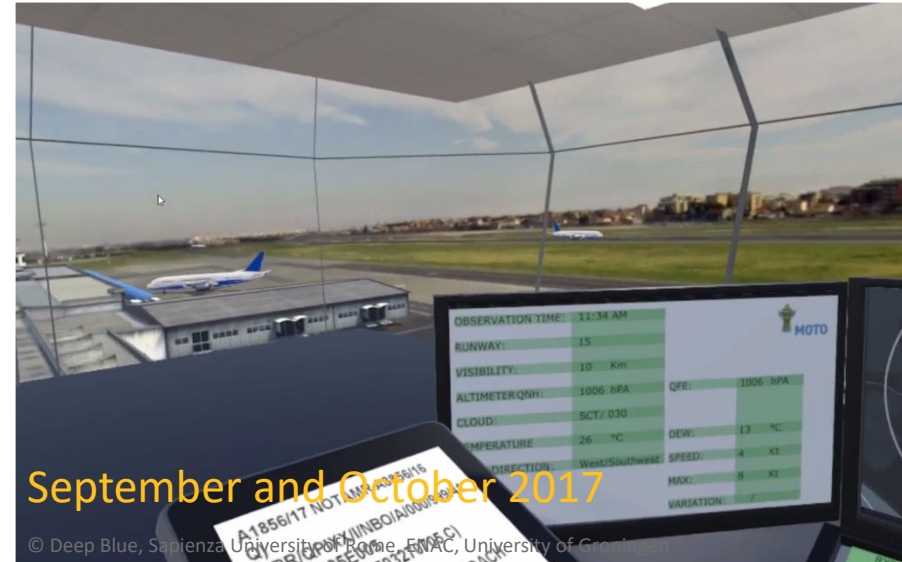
OBSERVATION TIME: 11:34 AM
RUNWAY: 15
VISIBILITY: 10 Km
ALTIMETER QNH: 1006 hPA
QFE: 1006 hPA
CLOUD: SCT/ 030
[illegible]EMPERATURE 26 °C
DEW: 13 °C
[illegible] DIRECTION: West/Southwest
SPEED: 4 Kt
MAX: 8 Kt
VARIATION: /
MOTO

A1856/17 NOTAM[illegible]

September and October 2017

© Deep Blue, Sapienza University of Rome, ENAC, University of Groningen